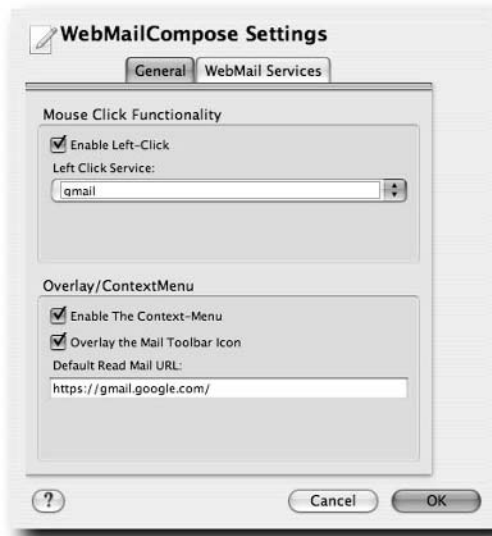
WebMailCompose Settings

General | WebMail Services

Mouse Click Functionality

Enable Left-Click

Left Click Service:

gmail

Overlay/ContextMenu

Enable The Context-Menu

Overlay the Mail Toolbar Icon

Default Read Mail URL:

https://gmail.google.com/

?

Cancel

OK